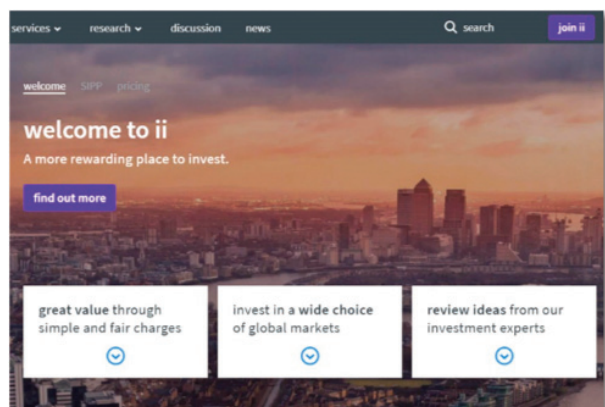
services research discussion news search join ii

welcome SIPP pricing

welcome to ii

A more rewarding place to invest.

find out more

great value through simple and fair charges

invest in a wide choice of global markets

review ideas from our investment experts